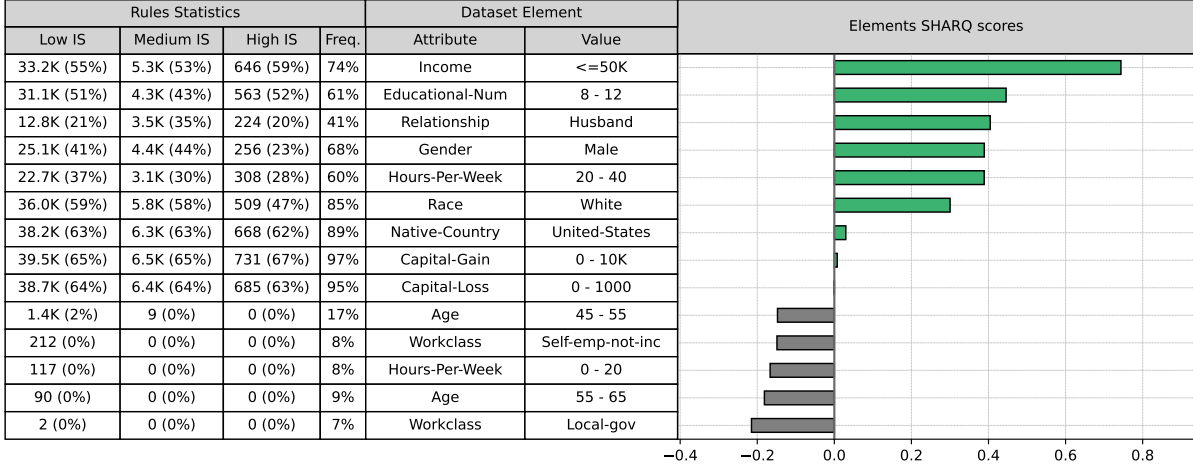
| Rules Statistics | | | | Dataset Element | |
|---|---|---|---|---|---|
| Low IS | Medium IS | High IS | Freq. | Attribute | Value |
| 33.2K (55%) | 5.3K (53%) | 646 (59%) | 74% | Income | <=50K |
| 31.1K (51%) | 4.3K (43%) | 563 (52%) | 61% | Educational-Num | 8 - 12 |
| 12.8K (21%) | 3.5K (35%) | 224 (20%) | 41% | Relationship | Husband |
| 25.1K (41%) | 4.4K (44%) | 256 (23%) | 68% | Gender | Male |
| 22.7K (37%) | 3.1K (30%) | 308 (28%) | 60% | Hours-Per-Week | 20 - 40 |
| 36.0K (59%) | 5.8K (58%) | 509 (47%) | 85% | Race | White |
| 38.2K (63%) | 6.3K (63%) | 668 (62%) | 89% | Native-Country | United-States |
| 39.5K (65%) | 6.5K (65%) | 731 (67%) | 97% | Capital-Gain | 0 - 10K |
| 38.7K (64%) | 6.4K (64%) | 685 (63%) | 95% | Capital-Loss | 0 - 1000 |
| 1.4K (2%) | 9 (0%) | 0 (0%) | 17% | Age | 45 - 55 |
| 212 (0%) | 0 (0%) | 0 (0%) | 8% | Workclass | Self-emp-not-inc |
| 117 (0%) | 0 (0%) | 0 (0%) | 8% | Hours-Per-Week | 0 - 20 |
| 90 (0%) | 0 (0%) | 0 (0%) | 9% | Age | 55 - 65 |
| 2 (0%) | 0 (0%) | 0 (0%) | 7% | Workclass | Local-gov |

Elements SHARQ scores

−0.4 −0.2 0.0 0.2 0.4 0.6 0.8